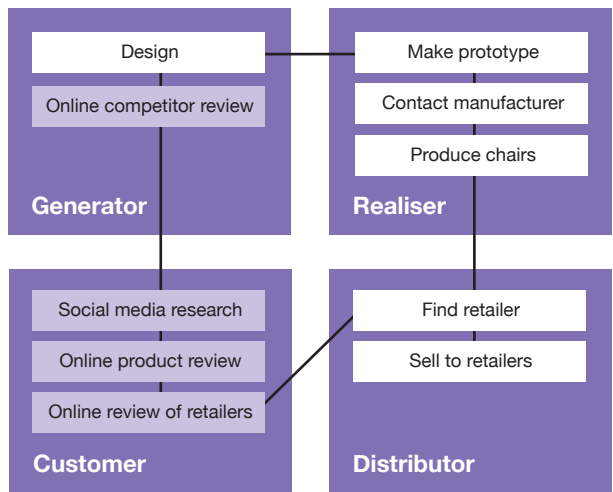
Design

Online competitor review

Generator

Make prototype

Contact manufacturer

Produce chairs

Realiser

Social media research

Online product review

Online review of retailers

Customer

Find retailer

Sell to retailers

Distributor